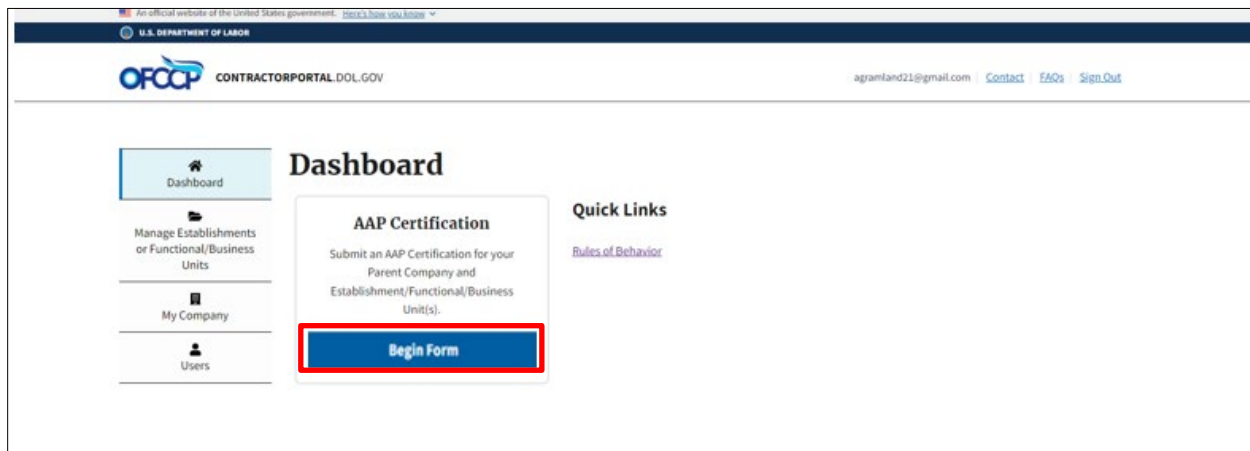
An official website of the United States government. Here's how you know

U.S. DEPARTMENT OF LABOR

OFCCP CONTRACTORPORTAL.DOL.GOV

agramland21@gmail.com | Contact | FAQs | Sign Out

Dashboard

Manage Establishments or Functional/Business Units

My Company

Users

Dashboard

AAP Certification

Submit an AAP Certification for your Parent Company and Establishment/Functional/Business Unit(s).

Begin Form

Quick Links

Rules of Behavior